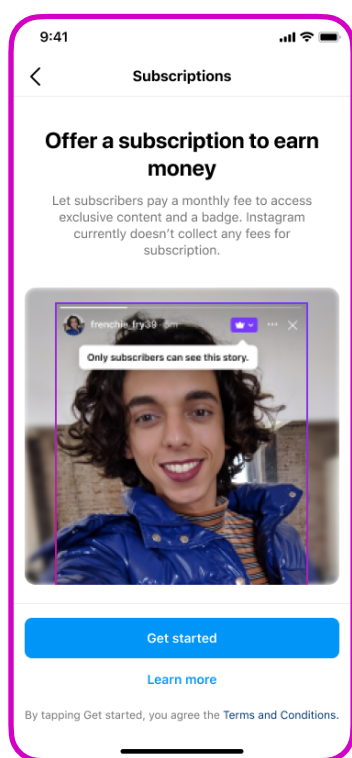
9:41

Subscriptions

Offer a subscription to earn money

Let subscribers pay a monthly fee to access exclusive content and a badge. Instagram currently doesn't collect any fees for subscription.

frenchie_fry39 8m

Only subscribers can see this story.

Get started

Learn more

By tapping Get started, you agree the Terms and Conditions.